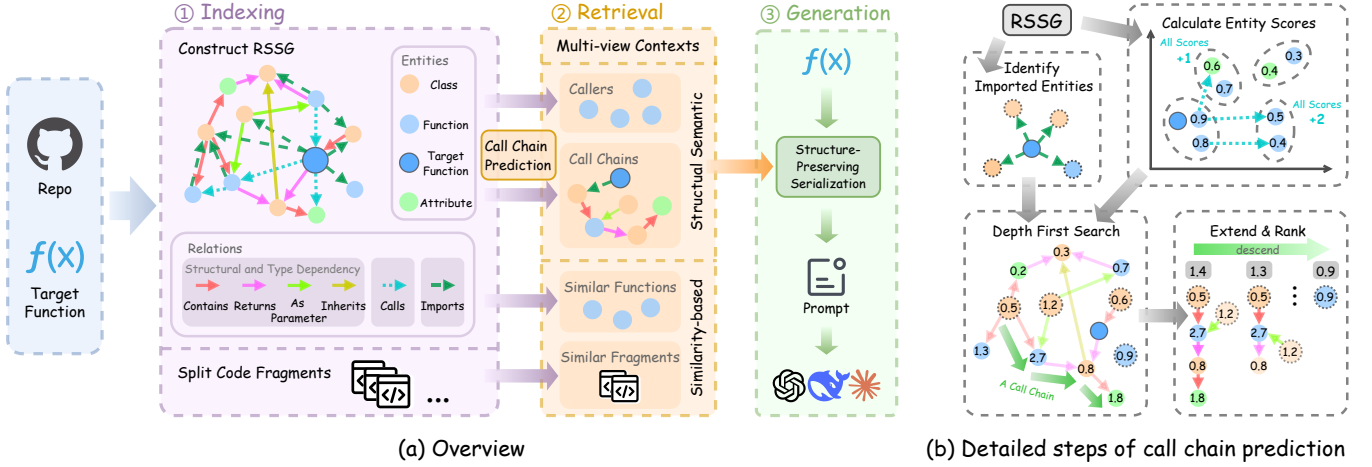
Repo

$f(x)$

Target Function

① Indexing

Construct RSSG

Entities

Class

Function

Target Function

Attribute

Relations

Structural and Type Dependency

Contains Returns As Parameter Inherits

Calls

Imports

Split Code Fragments

...

② Retrieval

Multi-view Contexts

Callers

Call Chain Prediction

Call Chains

Structual Semantic

Similar Functions

Similar Fragments

Similarity-based

③ Generation

$f(x)$

Structure-Preserving Serialization

Prompt

(a) Overview

RSSG

Identify Imported Entities

Calculate Entity Scores

All Scores +1

0.6

0.3

0.4

0.7

All Scores +2

0.9

0.5

0.8

0.4

Depth First Search

0.3

0.2

0.7

0.5

1.2

0.6

1.3

2.7

0.9

0.8

A Call Chain

1.8

Extend & Rank

descend

1.4

1.3

0.9

0.5

0.5

0.9

1.2

2.7

2.7

1.2

0.8

0.8

1.8

(b) Detailed steps of call chain prediction